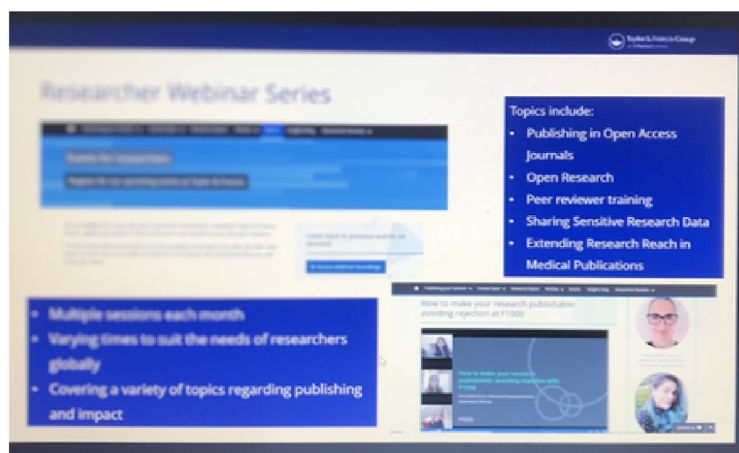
Taylor & Francis Group

Researcher Webinar Series

Topics include:
- Publishing in Open Access Journals
- Open Research
- Peer reviewer training
- Sharing Sensitive Research Data
- Extending Research Reach in Medical Publications

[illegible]

- Multiple sessions each month
- Varying times to suit the needs of researchers globally
- Covering a variety of topics regarding publishing and impact

How to make your research publishable: avoiding rejection at F1000

How to make your research publishable: avoiding rejection with F1000